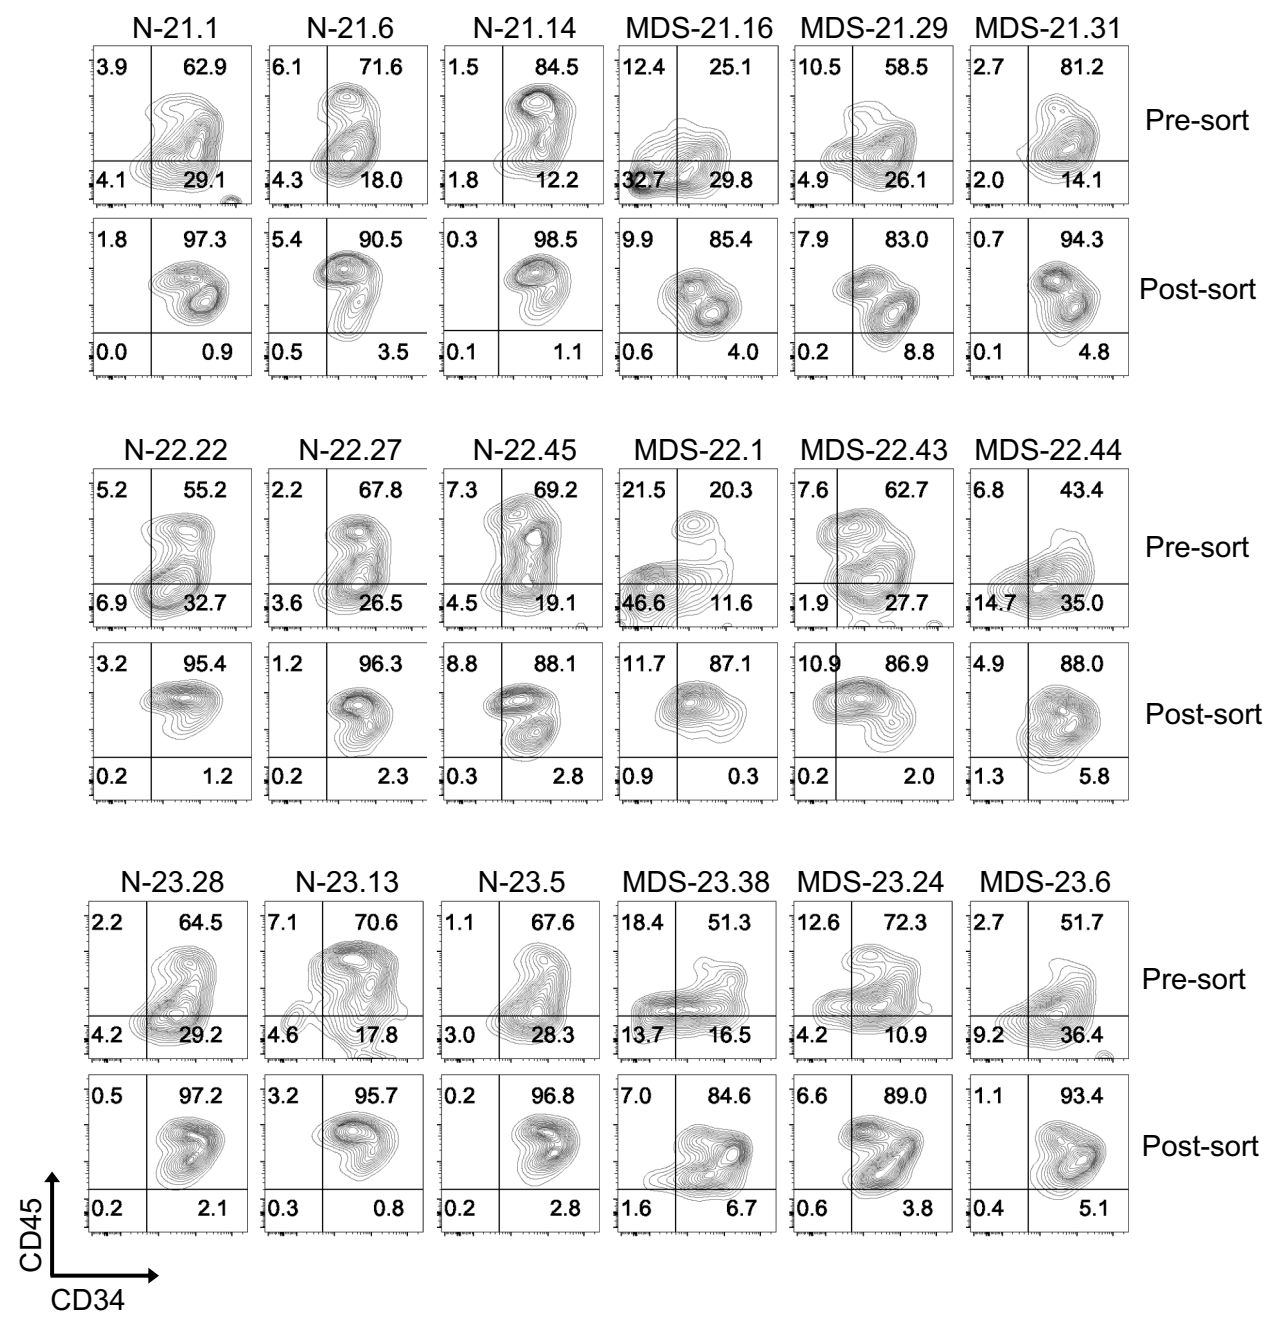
N-21.1
3.9 62.9
4.1 29.1

N-21.6
6.1 71.6
4.3 18.0

N-21.14
1.5 84.5
1.8 12.2

MDS-21.16
12.4 25.1
32.7 29.8

MDS-21.29
10.5 58.5
4.9 26.1

MDS-21.31
2.7 81.2
2.0 14.1

Pre-sort

1.8 97.3
0.0 0.9

5.4 90.5
0.5 3.5

0.3 98.5
0.1 1.1

9.9 85.4
0.6 4.0

7.9 83.0
0.2 8.8

0.7 94.3
0.1 4.8

Post-sort

N-22.22
5.2 55.2
6.9 32.7

N-22.27
2.2 67.8
3.6 26.5

N-22.45
7.3 69.2
4.5 19.1

MDS-22.1
21.5 20.3
46.6 11.6

MDS-22.43
7.6 62.7
1.9 27.7

MDS-22.44
6.8 43.4
14.7 35.0

Pre-sort

3.2 95.4
0.2 1.2

1.2 96.3
0.2 2.3

8.8 88.1
0.3 2.8

11.7 87.1
0.9 0.3

10.9 86.9
0.2 2.0

4.9 88.0
1.3 5.8

Post-sort

N-23.28
2.2 64.5
4.2 29.2

N-23.13
7.1 70.6
4.6 17.8

N-23.5
1.1 67.6
3.0 28.3

MDS-23.38
18.4 51.3
13.7 16.5

MDS-23.24
12.6 72.3
4.2 10.9

MDS-23.6
2.7 51.7
9.2 36.4

Pre-sort

0.5 97.2
0.2 2.1

3.2 95.7
0.3 0.8

0.2 96.8
0.2 2.8

7.0 84.6
1.6 6.7

6.6 89.0
0.6 3.8

1.1 93.4
0.4 5.1

Post-sort

CD45
CD34